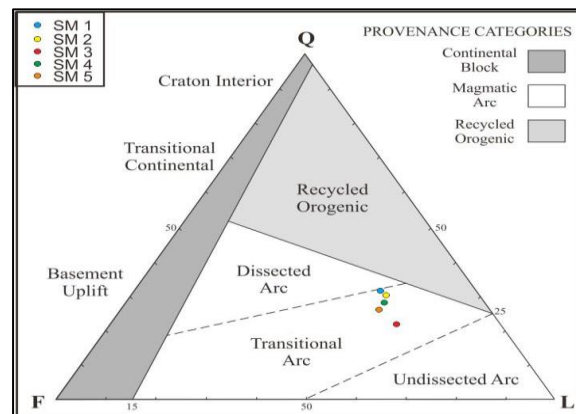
SM 1
SM 2
SM 3
SM 4
SM 5

Q

PROVENANCE CATEGORIES
Continental Block
Magmatic Arc
Recycled Orogenic

Craton Interior

Transitional Continental

Recycled Orogenic

50

50

Basement Uplift

Dissected Arc

25

Transitional Arc

Undissected Arc

F

15

50

L